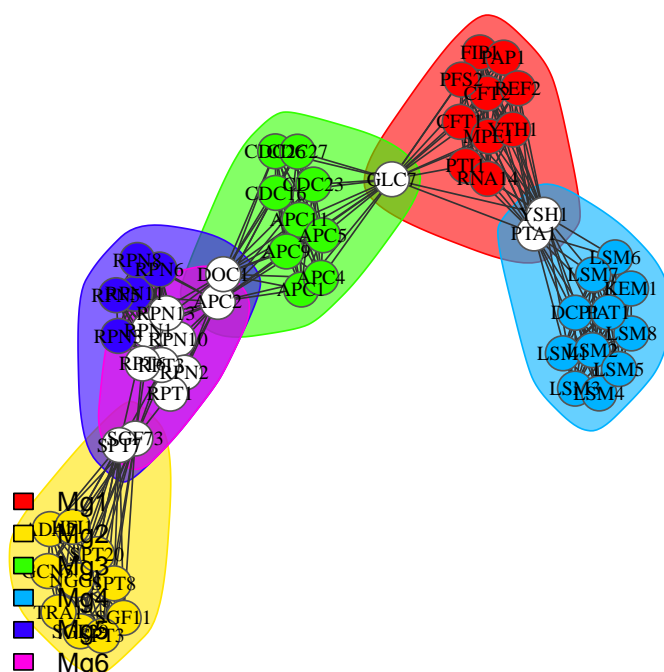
FIP1
PAP1
PFS2
CFT2
REF2
CFT1
MPE1
YTH1
PTI1
RNA14
GLC7
YSH1
PTA1
LSM6
LSM7
KEM1
DCP1
PAT1
LSM8
LSM1
LSM2
LSM5
LSM3
LSM4
CDC26
CDC27
CDC16
CDC23
APC11
APC9
APC5
APC4
APC1
DOC1
APC2
RPN8
RPN6
RPN11
RPN13
RPN1
RPN3
RPN10
RPT6
RPT3
RPN2
RPT1
SGF73
SPT7
SPT20
NGG1
SPT8
TRA1
SGF11
Mg1
Mg2
Mg3
Mg4
Mg5
Mg6